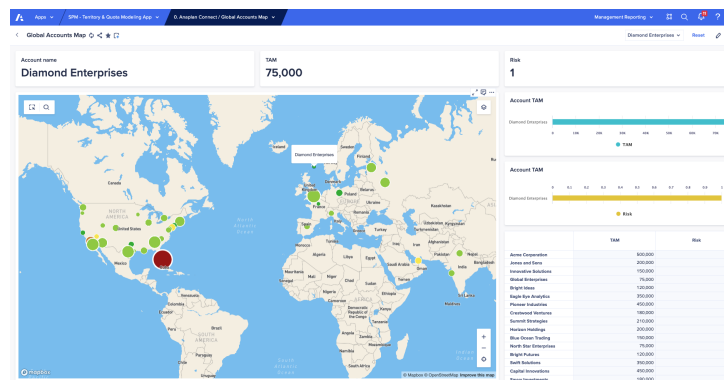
Apps SPM - Territory & Quota Modeling App 0. Anaplan Connect / Global Accounts Map Management Reporting

Global Accounts Map

Diamond Enterprises Reset

Account name
Diamond Enterprises

TAM
75,000

Risk
1

Diamond Enterprises

NORTH AMERICA

North Atlantic Ocean

AFRICA

South Atlantic Ocean

Mapbox

© Mapbox © OpenStreetMap Improve this map

Account TAM

Diamond Enterprises

0 10K 20K 30K 40K 50K 60K 70K 80K

TAM

Account TAM

0 0.1 0.2 0.3 0.4 0.5 0.6 0.7 0.8 0.9 1

Diamond Enterprises

Risk

| | TAM | Risk |
|---|---|---|
| Acme Corporation | 600,000 | |
| Jones and Sons | 200,000 | |
| Innovative Solutions | 150,000 | |
| Global Enterprises | 75,000 | |
| Bright Ideas | 120,000 | |
| Eagle Eye Analytics | 250,000 | |
| Pioneer Industries | 450,000 | |
| Crestwood Ventures | 180,000 | |
| Summit Strategies | 210,000 | |
| Horizon Holdings | 200,000 | |
| Blue Ocean Trading | 150,000 | |
| North Star Enterprises | 75,000 | |
| Bright Futures | 120,000 | |
| Swift Solutions | 350,000 | |
| Capital Innovations | 450,000 | |